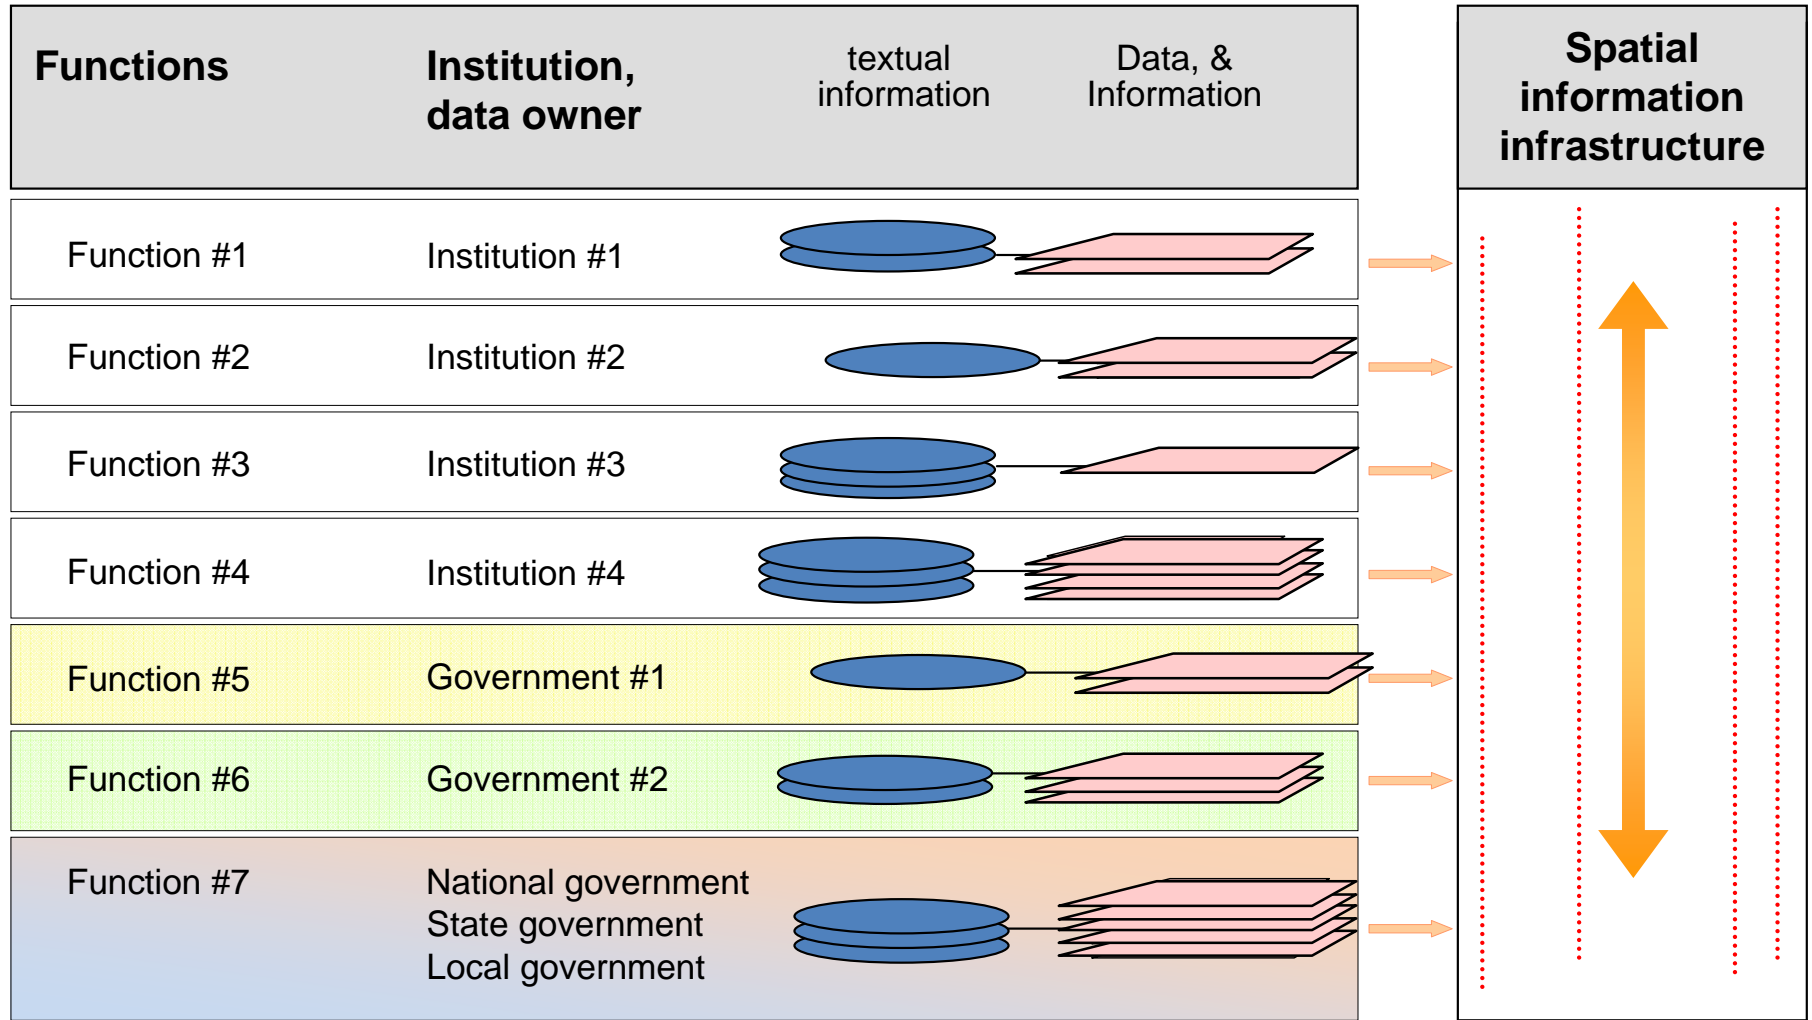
| Functions | Institution, data owner | textual information | Data, & Information |
|---|---|---|---|
| Function #1 | Institution #1 | | |
| Function #2 | Institution #2 | | |
| Function #3 | Institution #3 | | |
| Function #4 | Institution #4 | | |
| Function #5 | Government #1 | | |
| Function #6 | Government #2 | | |
| Function #7 | National government State government Local government | | |

Spatial information infrastructure